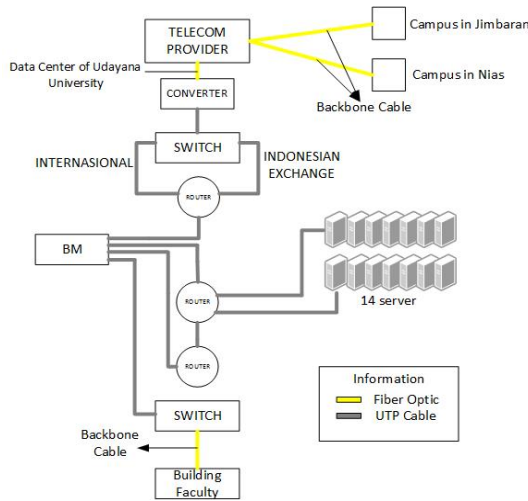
TELECOM PROVIDER

Campus in Jimbaran

Campus in Nias

Data Center of Udayana University

Backbone Cable

CONVERTER

SWITCH

INTERNASIONAL

INDONESIAN EXCHANGE

ROUTER

BM

ROUTER

14 server

ROUTER

Information

Fiber Optic

UTP Cable

SWITCH

Backbone Cable

Building Faculty